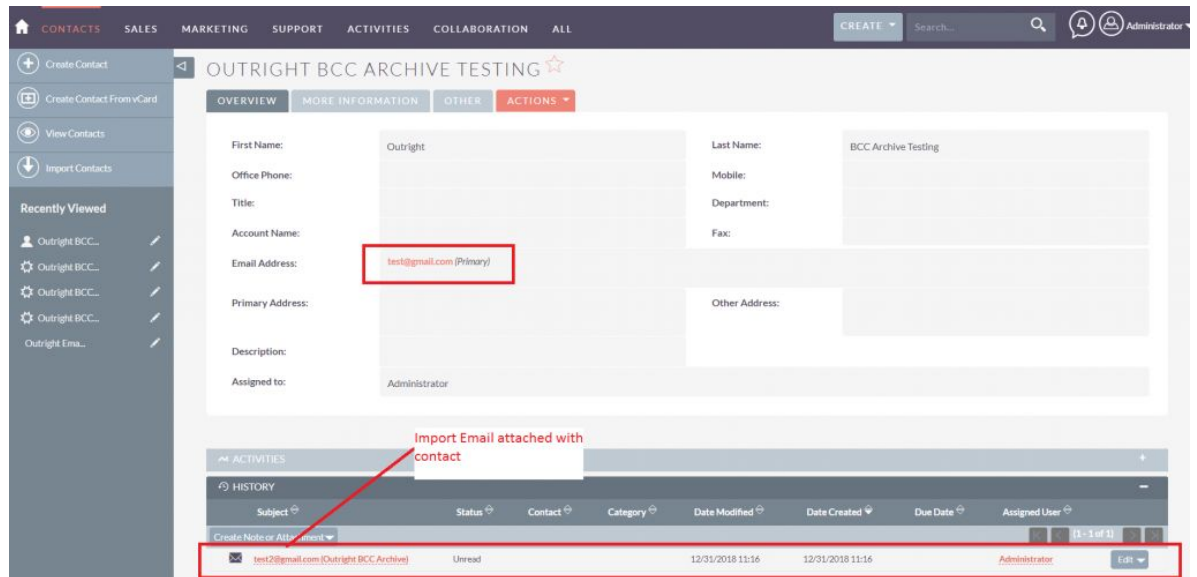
CONTACTS SALES MARKETING SUPPORT ACTIVITIES COLLABORATION ALL

CREATE Search... Administrator

Create Contact
Create Contact From vCard
View Contacts
Import Contacts

Recently Viewed
Outright BCC...
Outright BCC...
Outright BCC...
Outright BCC...
Outright Ema...

OUTRIGHT BCC ARCHIVE TESTING

OVERVIEW MORE INFORMATION OTHER ACTIONS

| | | | |
|---|---|---|---|
| First Name: | Outright | Last Name: | BCC Archive Testing |
| Office Phone: | | Mobile: | |
| Title: | | Department: | |
| Account Name: | | Fax: | |
| Email Address: | test@gmail.com (Primary) | | |
| Primary Address: | | Other Address: | |
| Description: | | | |
| Assigned to: | Administrator | | |

Import Email attached with contact

ACTIVITIES

HISTORY

| Subject | Status | Contact | Category | Date Modified | Date Created | Due Date | Assigned User | |
|---|---|---|---|---|---|---|---|---|
| Create Note or Attachment | | | | | | | | (1 - 1 of 1) |
| test2@gmail.com (Outright BCC Archive) | Unread | | | 12/31/2018 11:16 | 12/31/2018 11:16 | | Administrator | Edit |